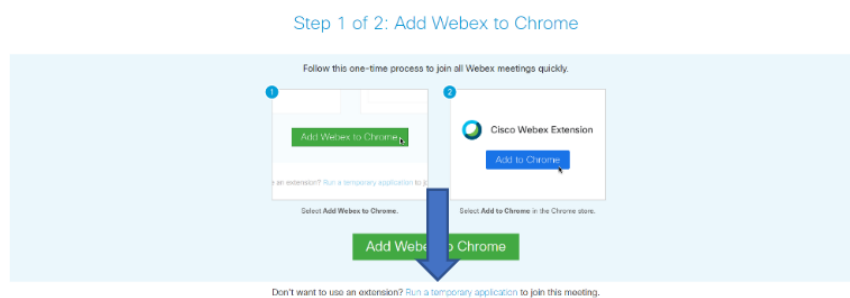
Step 1 of 2: Add Webex to Chrome

Follow this one-time process to join all Webex meetings quickly.

1

Add Webex to Chrome

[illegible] an extension? Run a temporary application to j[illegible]

Select Add Webex to Chrome.

2

Cisco Webex Extension

Add to Chrome

Select Add to Chrome in the Chrome store.

Add Webe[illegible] Chrome

Don't want to use an extension? Run a temporary application to join this meeting.